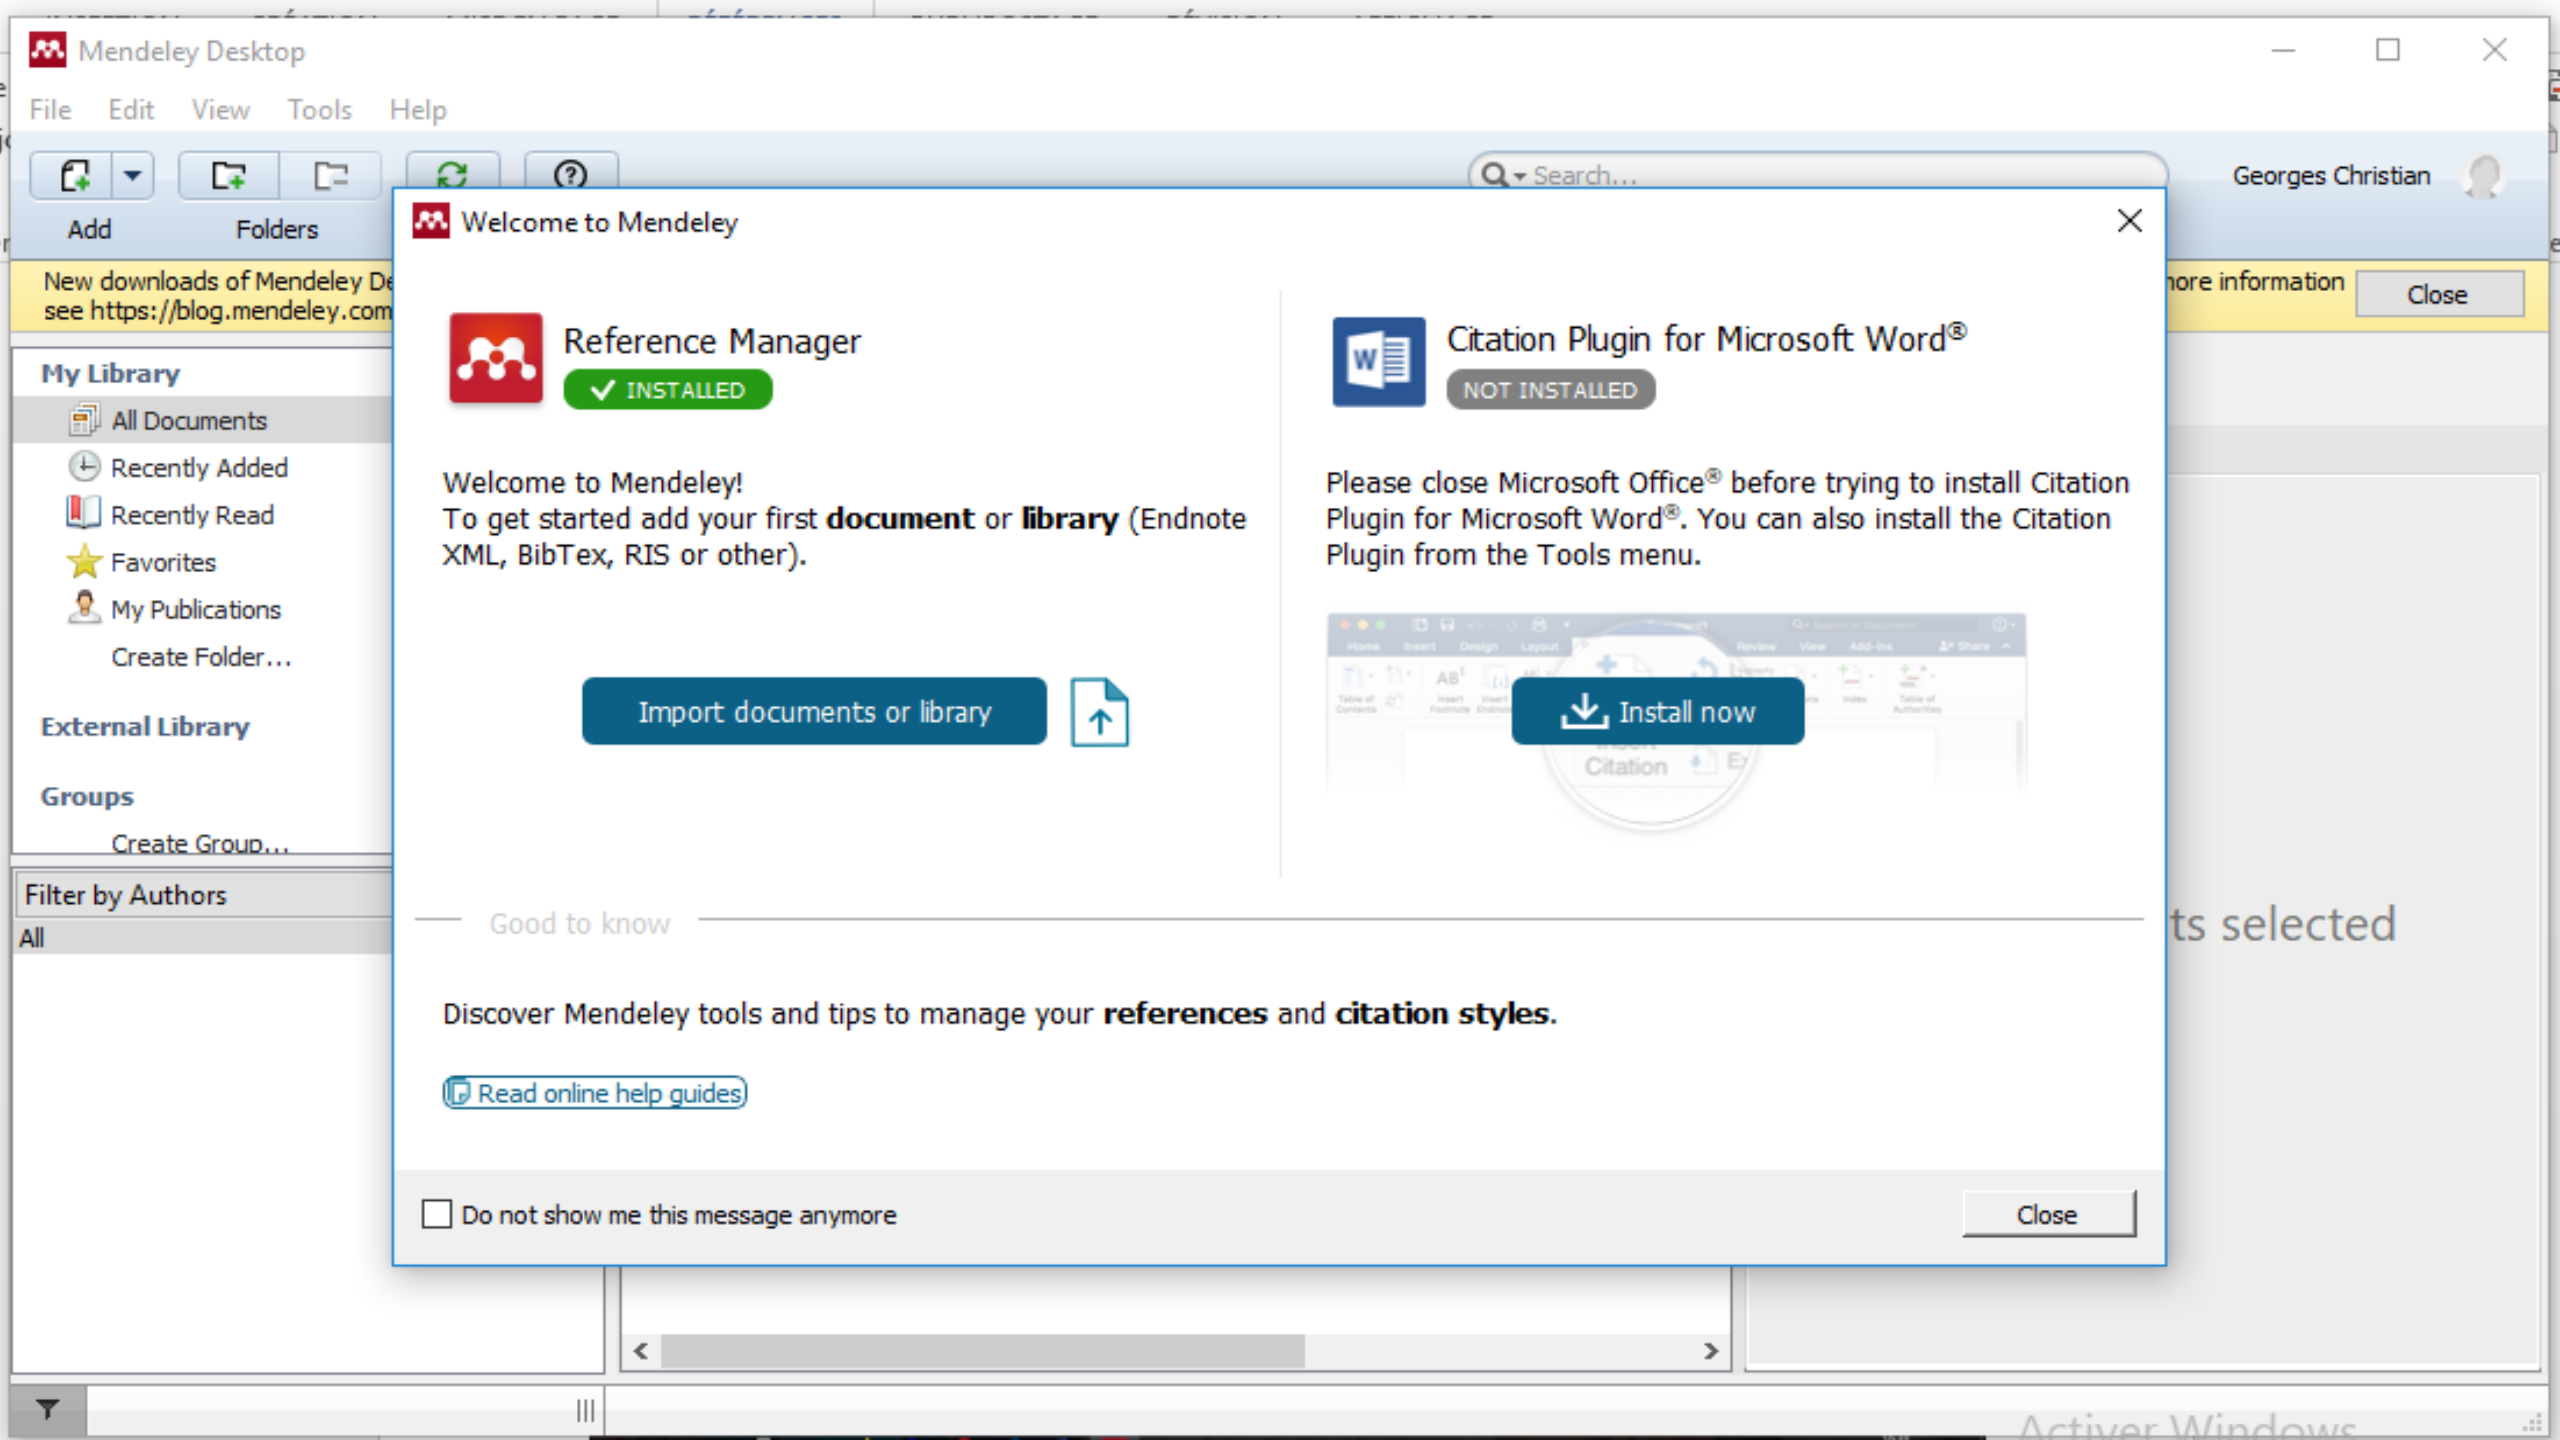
Mendeley Desktop

File Edit View Tools Help

Add Folders

Search...

Georges Christian

New downloads of Mendeley De
see https://blog.mendeley.com

ore information

Close

My Library
All Documents
Recently Added
Recently Read
Favorites
My Publications
Create Folder...

External Library

Groups
Create Group...

Filter by Authors
All

Welcome to Mendeley

Reference Manager
INSTALLED

Welcome to Mendeley!
To get started add your first **document** or **library** (Endnote XML, BibTex, RIS or other).

Import documents or library

Citation Plugin for Microsoft Word®
NOT INSTALLED

Please close Microsoft Office® before trying to install Citation Plugin for Microsoft Word®. You can also install the Citation Plugin from the Tools menu.

Install now

Citation

Good to know

Discover Mendeley tools and tips to manage your **references** and **citation styles**.

Read online help guides

Do not show me this message anymore

Close

ts selected

Activer Windows